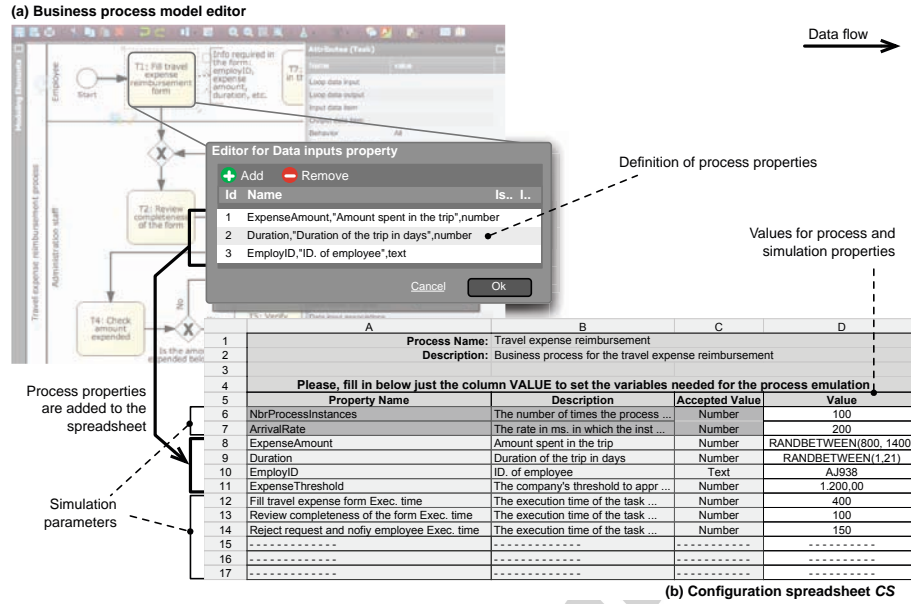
(a) Business process model editor

Data flow

Modeling Elements

Employee

Start

T1: Fill travel expense reimbursement form

Info required in the form: employID, expense amount, duration, etc.

T7: in t

Attributes (Task)

Name

Value

Loop data input

Loop data output

Input data item

Output data item

Behavior

All

Travel expense reimbursement process

Administration staff

T2: Review completeness of the form

T4: Check amount expended

No

Is the amount expended belo

T5: Verify

Editor for Data inputs property

Add

Remove

Id Name Is.. I..

1 ExpenseAmount,"Amount spent in the trip",number

2 Duration,"Duration of the trip in days",number

3 EmployID,"ID. of employee",text

Cancel

Ok

Definition of process properties

Values for process and simulation properties

Process properties are added to the spreadsheet

Simulation parameters

| | A | B | C | D |
|---|---|---|---|---|
| 1 | Process Name: | Travel expense reimbursement | | |
| 2 | Description: | Business process for the travel expense reimbursement | | |
| 3 | | | | |
| 4 | Please, fill in below just the column VALUE to set the variables needed for the process emulation | | | |
| 5 | Property Name | Description | Accepted Value | Value |
| 6 | NbrProcessInstances | The number of times the process ... | Number | 100 |
| 7 | ArrivalRate | The rate in ms. in which the inst ... | Number | 200 |
| 8 | ExpenseAmount | Amount spent in the trip | Number | RANDBETWEEN(800, 1400 |
| 9 | Duration | Duration of the trip in days | Number | RANDBETWEEN(1,21) |
| 10 | EmployID | ID. of employee | Text | AJ938 |
| 11 | ExpenseThreshold | The company's threshold to appr ... | Number | 1.200,00 |
| 12 | Fill travel expense form Exec. time | The execution time of the task ... | Number | 400 |
| 13 | Review completeness of the form Exec. time | The execution time of the task ... | Number | 100 |
| 14 | Reject request and nofiy employee Exec. time | The execution time of the task ... | Number | 150 |
| 15 | - - - - - - - - - - - - - | - - - - - - - - - - - - - | - - - - - - - - - - | - - - - - - - - - - |
| 16 | - - - - - - - - - - - - - | - - - - - - - - - - - - - | - - - - - - - - - - | - - - - - - - - - - |
| 17 | - - - - - - - - - - - - - | - - - - - - - - - - - - - | - - - - - - - - - - | - - - - - - - - - - |

(b) Configuration spreadsheet CS